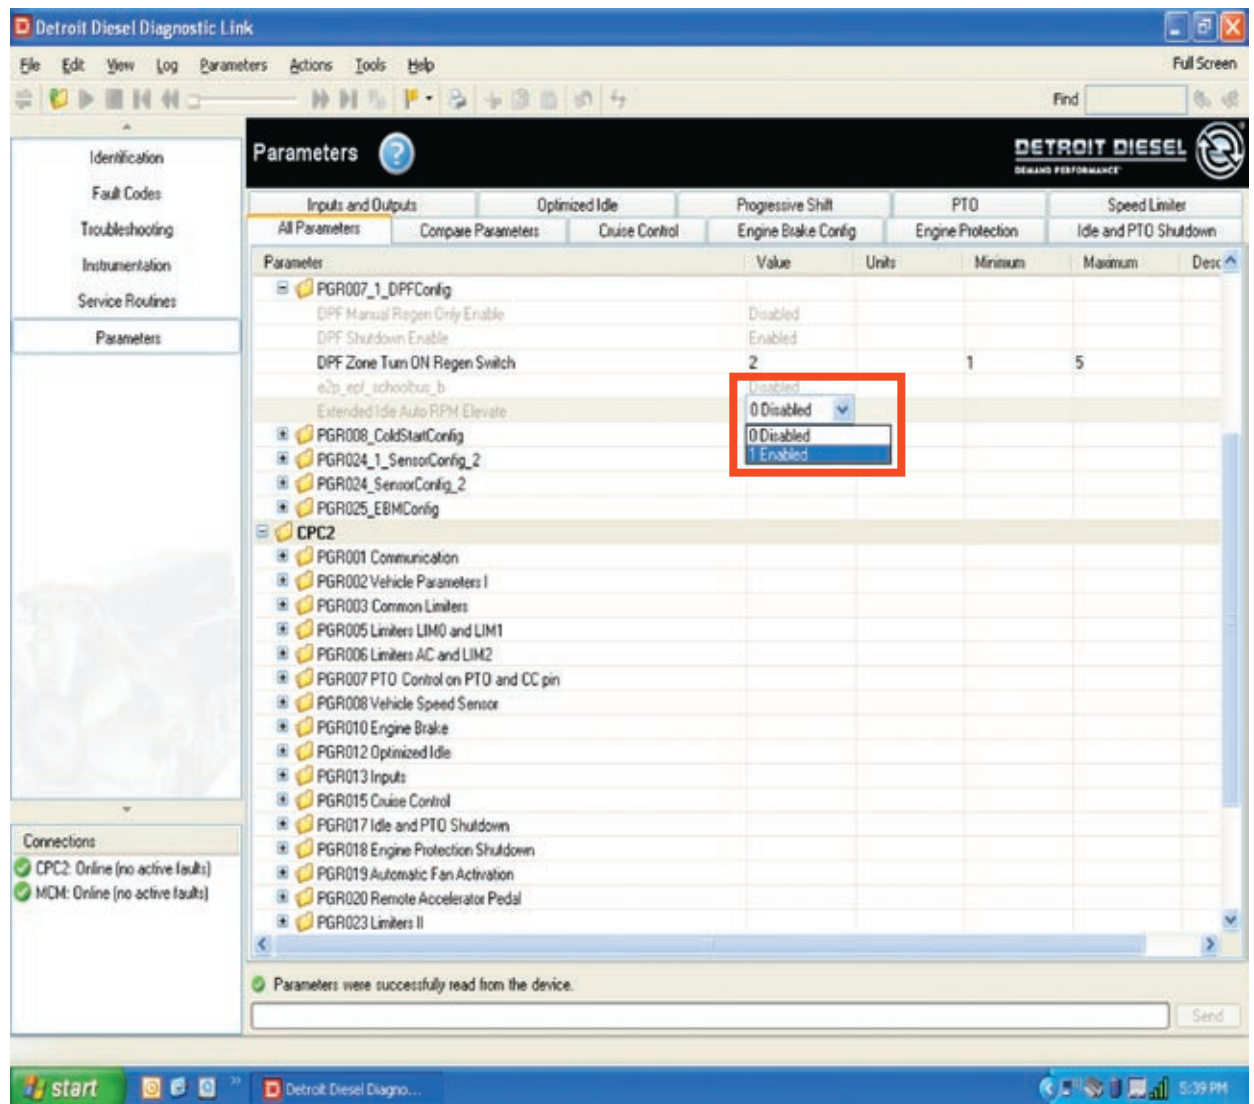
Detroit Diesel Diagnostic Link

File Edit View Log Parameters Actions Tools Help

Full Screen

Find

Identification
Fault Codes
Troubleshooting
Instrumentation
Service Routines
Parameters

Parameters

DETROIT DIESEL
DEMAND PERFORMANCE

Inputs and Outputs | Optimized Idle | Progressive Shift | PTO | Speed Limiter
All Parameters | Compare Parameters | Cruise Control | Engine Brake Config | Engine Protection | Idle and PTO Shutdown

| Parameter | Value | Units | Minimum | Maximum | Desc |
|---|---|---|---|---|---|
| PGR007_1_DPFConfig | | | | | |
| DPF Manual Regen Only Enable | Disabled | | | | |
| DPF Shutdown Enable | Enabled | | | | |
| DPF Zone Turn ON Regen Switch | 2 | | 1 | 5 | |
| e2p_epf_schoolbus_b | Disabled | | | | |
| Extended Idle Auto RPM Elevate | 0 Disabled | | | | |
| PGR008_ColdStartConfig | 0 Disabled | | | | |
| PGR024_1_SensorConfig_2 | 1 Enabled | | | | |
| PGR024_SensorConfig_2 | | | | | |
| PGR025_EBMConfig | | | | | |
| CPC2 | | | | | |
| PGR001 Communication | | | | | |
| PGR002 Vehicle Parameters I | | | | | |
| PGR003 Common Limiters | | | | | |
| PGR005 Limiters LIM0 and LIM1 | | | | | |
| PGR006 Limiters AC and LIM2 | | | | | |
| PGR007 PTO Control on PTO and CC pin | | | | | |
| PGR008 Vehicle Speed Sensor | | | | | |
| PGR010 Engine Brake | | | | | |
| PGR012 Optimized Idle | | | | | |
| PGR013 Inputs | | | | | |
| PGR015 Cruise Control | | | | | |
| PGR017 Idle and PTO Shutdown | | | | | |
| PGR018 Engine Protection Shutdown | | | | | |
| PGR019 Automatic Fan Activation | | | | | |
| PGR020 Remote Accelerator Pedal | | | | | |
| PGR023 Limiters II | | | | | |

Connections
CPC2: Online (no active faults)
MCM: Online (no active faults)

Parameters were successfully read from the device.

Send

start
Detroit Diesel Diagno...
5:39 PM